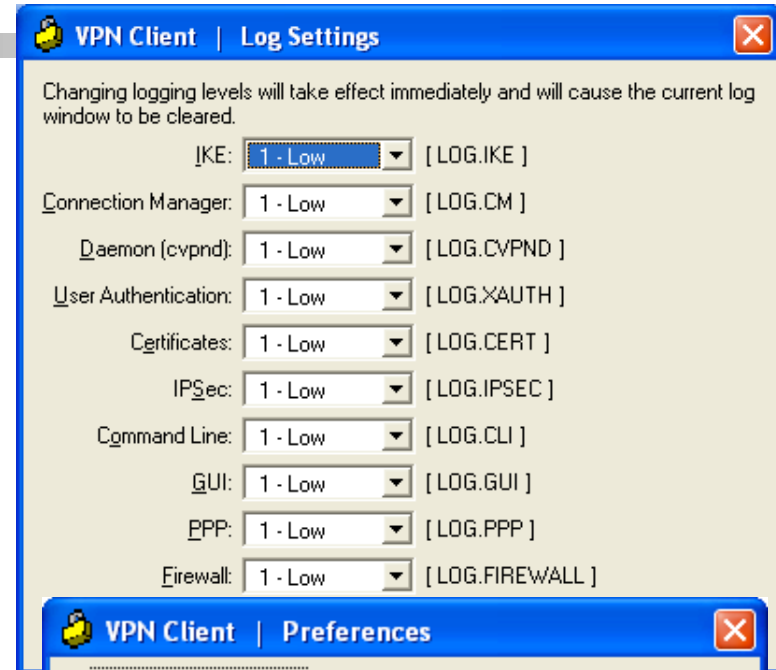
VPN Client | Log Settings

Changing logging levels will take effect immediately and will cause the current log window to be cleared.

| | | |
|---|---|---|
| IKE: | 1 - Low | [ LOG.IKE ] |
| Connection Manager: | 1 - Low | [ LOG.CM ] |
| Daemon (cvpnd): | 1 - Low | [ LOG.CVPND ] |
| User Authentication: | 1 - Low | [ LOG.XAUTH ] |
| Certificates: | 1 - Low | [ LOG.CERT ] |
| IPSec: | 1 - Low | [ LOG.IPSEC ] |
| Command Line: | 1 - Low | [ LOG.CLI ] |
| GUI: | 1 - Low | [ LOG.GUI ] |
| PPP: | 1 - Low | [ LOG.PPP ] |
| Firewall: | 1 - Low | [ LOG.FIREWALL ] |

VPN Client | Preferences